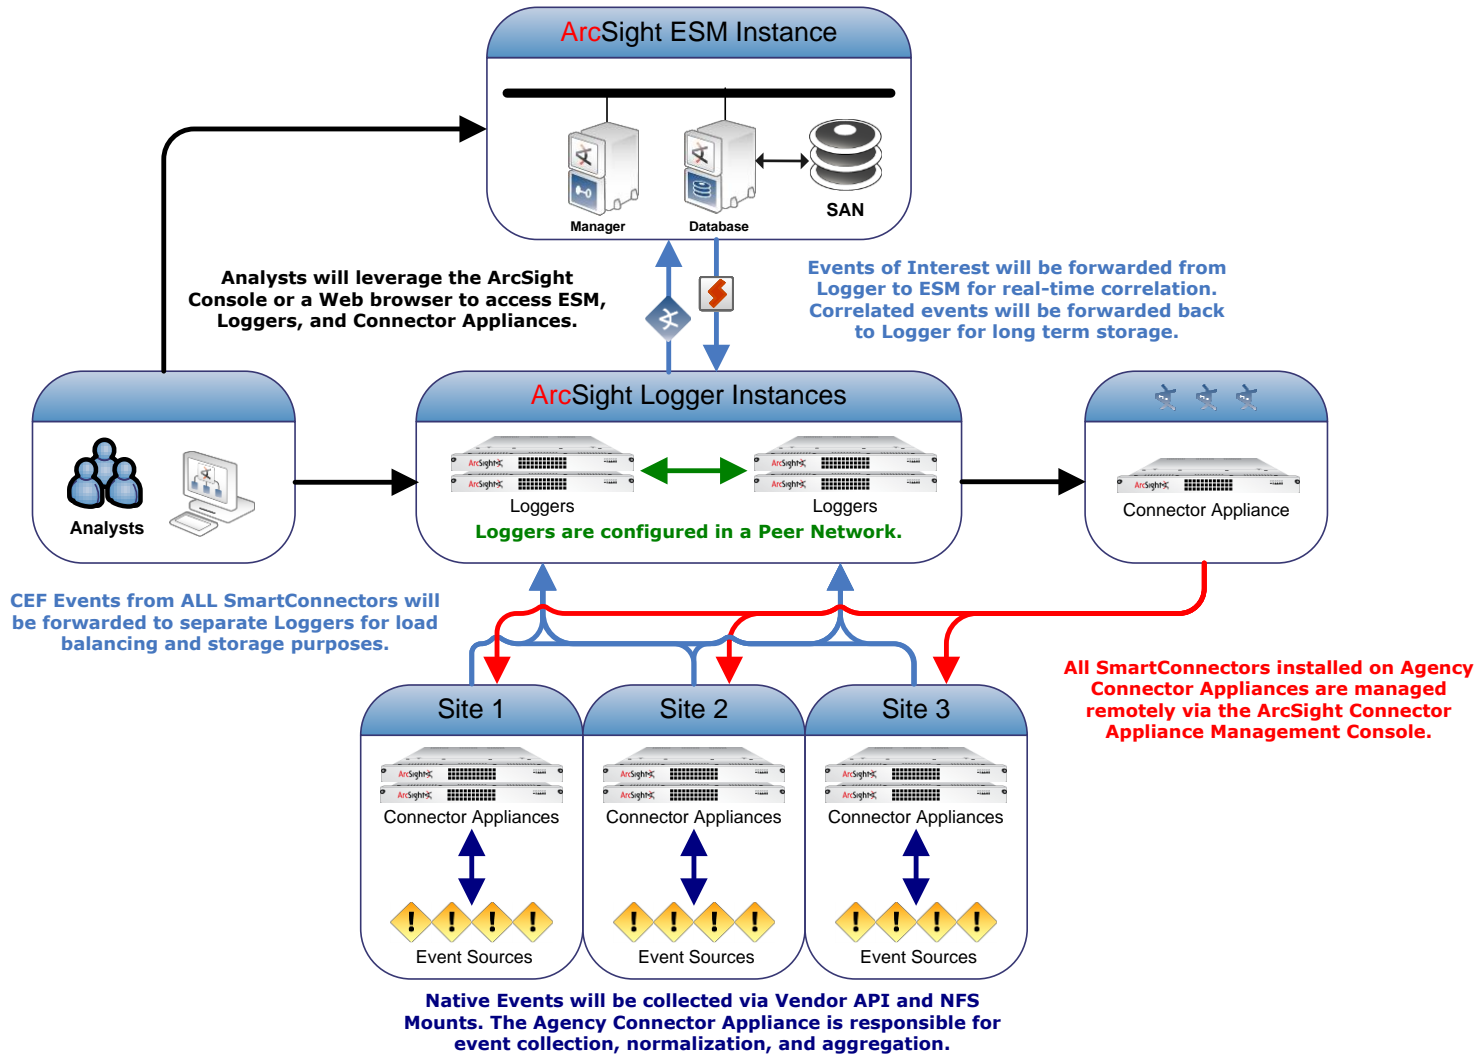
ArcSight ESM Instance

Manager

Database

SAN

Analysts will leverage the ArcSight Console or a Web browser to access ESM, Loggers, and Connector Appliances.

Events of Interest will be forwarded from Logger to ESM for real-time correlation. Correlated events will be forwarded back to Logger for long term storage.

Analysts

ArcSight Logger Instances

ArcSight

ArcSight

ArcSight

ArcSight

Loggers

Loggers

Loggers are configured in a Peer Network.

ArcSight

Connector Appliance

CEF Events from ALL SmartConnectors will be forwarded to separate Loggers for load balancing and storage purposes.

All SmartConnectors installed on Agency Connector Appliances are managed remotely via the ArcSight Connector Appliance Management Console.

Site 1

ArcSight

ArcSight

Connector Appliances

Event Sources

Site 2

ArcSight

ArcSight

Connector Appliances

Event Sources

Site 3

ArcSight

ArcSight

Connector Appliances

Event Sources

Native Events will be collected via Vendor API and NFS Mounts. The Agency Connector Appliance is responsible for event collection, normalization, and aggregation.